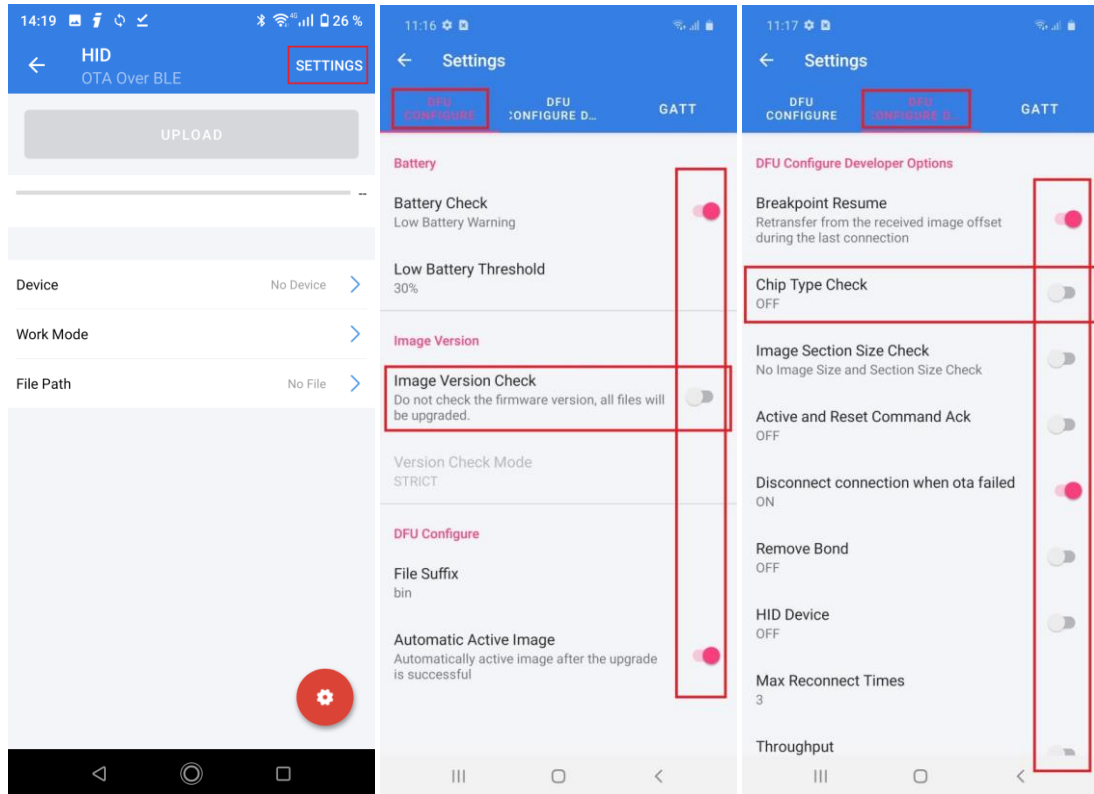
14:19 26 %

HID
OTA Over BLE

SETTINGS

UPLOAD

--

Device
No Device

Work Mode

File Path
No File

11:16

Settings

DFU CONFIGURE
DFU CONFIGURE D...
GATT

Battery

Battery Check
Low Battery Warning

Low Battery Threshold
30%

Image Version

Image Version Check
Do not check the firmware version, all files will be upgraded.

Version Check Mode
STRICT

DFU Configure

File Suffix
bin

Automatic Active Image
Automatically active image after the upgrade is successful

11:17

Settings

DFU CONFIGURE
DFU CONFIGURE D...
GATT

DFU Configure Developer Options

Breakpoint Resume
Retransfer from the received image offset during the last connection

Chip Type Check
OFF

Image Section Size Check
No Image Size and Section Size Check

Active and Reset Command Ack
OFF

Disconnect connection when ota failed
ON

Remove Bond
OFF

HID Device
OFF

Max Reconnect Times
3

Throughput